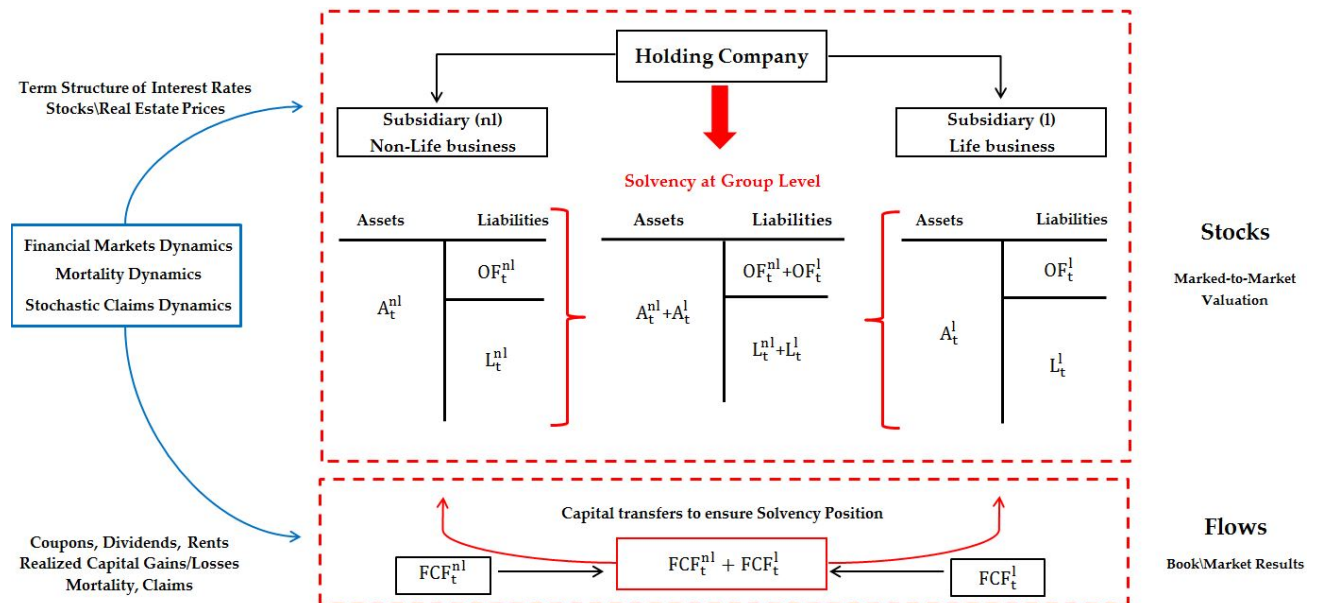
Term Structure of Interest Rates
Stocks\Real Estate Prices

Financial Markets Dynamics
Mortality Dynamics
Stochastic Claims Dynamics

Coupons, Dividends, Rents
Realized Capital Gains/Losses
Mortality, Claims

Holding Company

Subsidiary (nl)
Non-Life business

Subsidiary (l)
Life business

Solvency at Group Level

| Assets | Liabilities |
|---|---|
| $A_t^{nl}$ | $OF_t^{nl}$ |
| | $L_t^{nl}$ |

| Assets | Liabilities |
|---|---|
| $A_t^{nl}+A_t^{l}$ | $OF_t^{nl}+OF_t^{l}$ |
| | $L_t^{nl}+L_t^{l}$ |

| Assets | Liabilities |
|---|---|
| $A_t^{l}$ | $OF_t^{l}$ |
| | $L_t^{l}$ |

Stocks

Marked-to-Market Valuation

Capital transfers to ensure Solvency Position

$FCF_t^{nl}$

$FCF_t^{nl} + FCF_t^{l}$

$FCF_t^{l}$

Flows

Book\Market Results